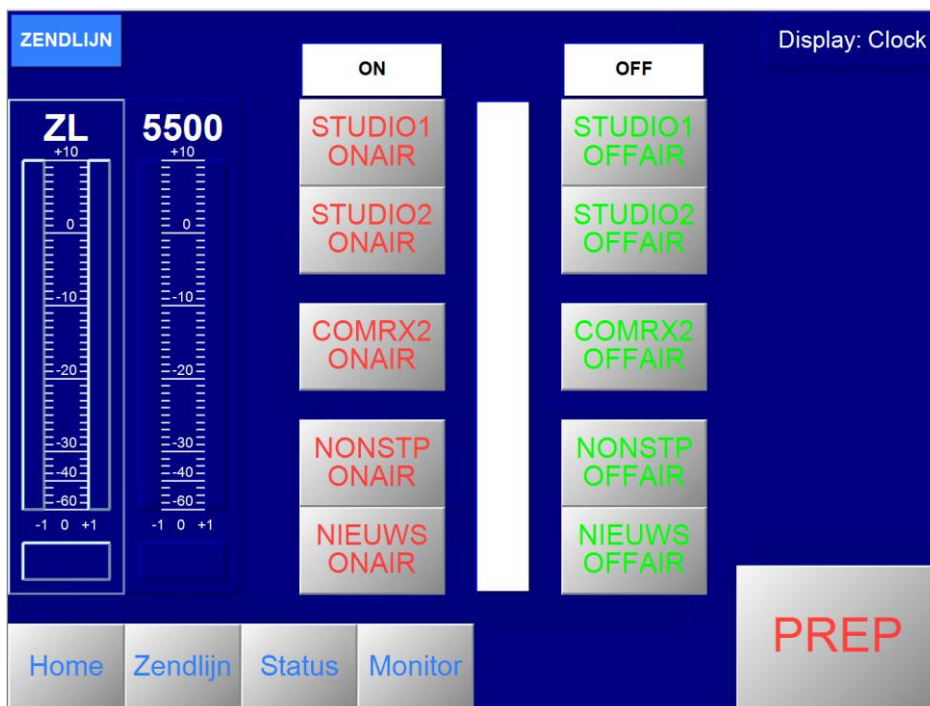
ZENDLIJN

Display: Clock

ON

OFF

ZL
+10
0
-10
-20
-30
-40
-60
-1 0 +1

5500
+10
0
-10
-20
-30
-40
-60
-1 0 +1

STUDIO1 ONAIR

STUDIO2 ONAIR

COMRX2 ONAIR

NONSTP ONAIR

NIEUWS ONAIR

STUDIO1 OFFAIR

STUDIO2 OFFAIR

COMRX2 OFFAIR

NONSTP OFFAIR

NIEUWS OFFAIR

PREP

Home

Zendlijn

Status

Monitor